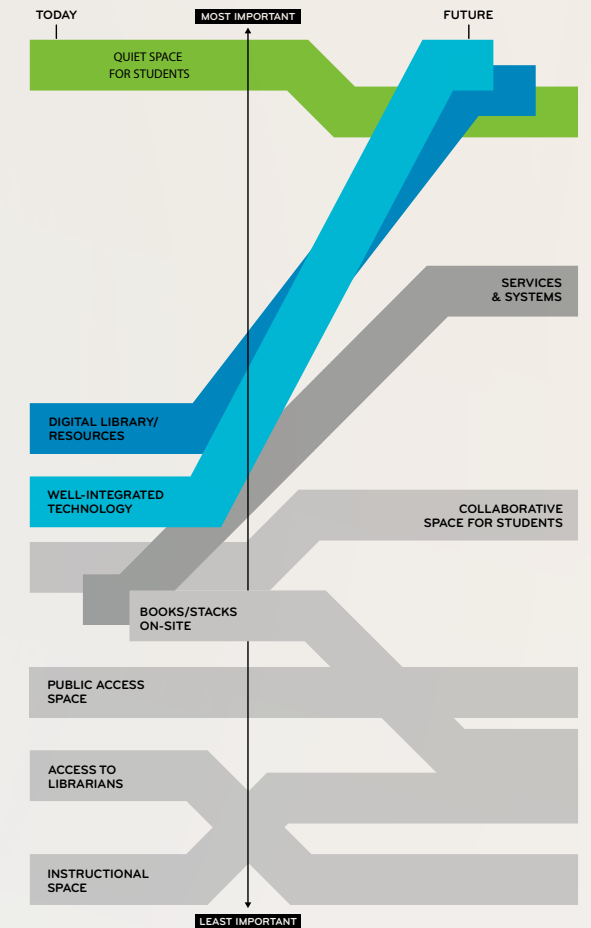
TODAY

MOST IMPORTANT

FUTURE

QUIET SPACE FOR STUDENTS

SERVICES & SYSTEMS

DIGITAL LIBRARY/ RESOURCES

WELL-INTEGRATED TECHNOLOGY

COLLABORATIVE SPACE FOR STUDENTS

BOOKS/STACKS ON-SITE

PUBLIC ACCESS SPACE

ACCESS TO LIBRARIANS

INSTRUCTIONAL SPACE

LEAST IMPORTANT